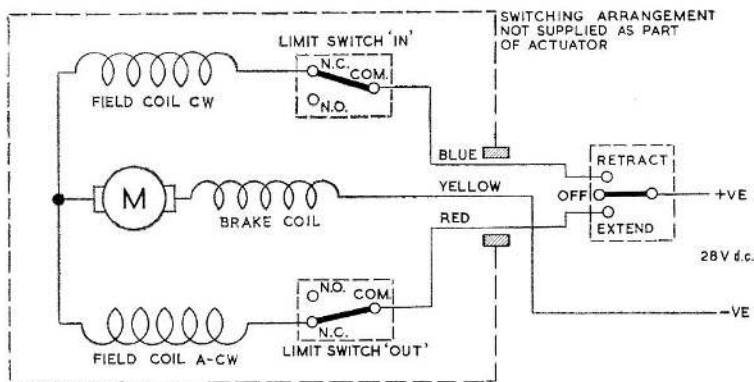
SWITCHING ARRANGEMENT NOT SUPPLIED AS PART OF ACTUATOR

LIMIT SWITCH 'IN'

N.C.
COM.
N.O.

FIELD COIL CW

BLUE

RETRACT
OFF
EXTEND

+VE

M

BRAKE COIL

YELLOW

RED

28 V d.c.

N.O.
COM.
N.C.

-VE

FIELD COIL A-CW

LIMIT SWITCH 'OUT'